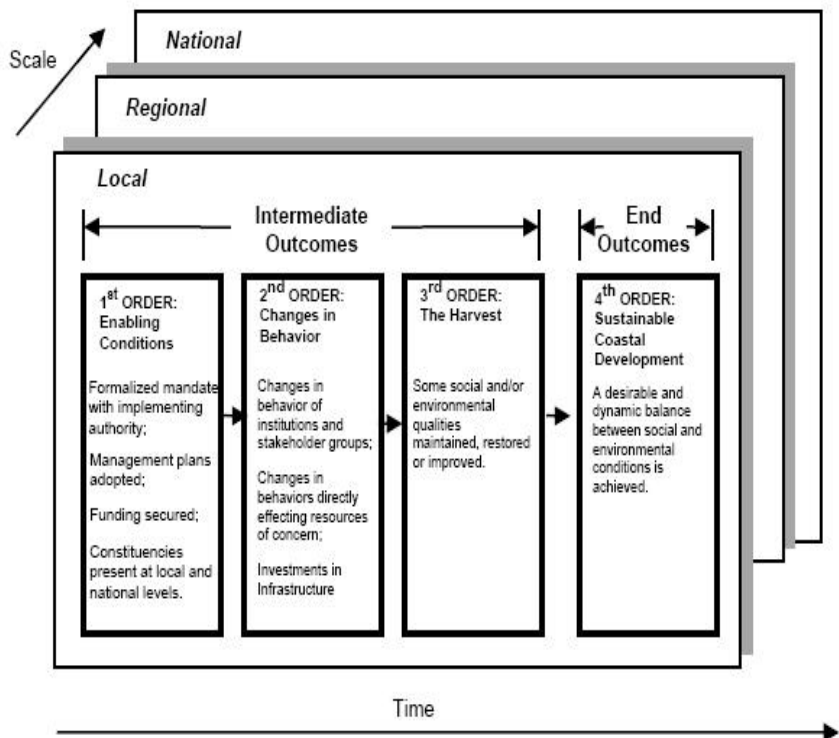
Scale

National

Regional

Local

Intermediate Outcomes

End Outcomes

1$^{st}$ ORDER: Enabling Conditions

Formalized mandate with implementing authority;

Management plans adopted;

Funding secured;

Constituencies present at local and national levels.

2$^{nd}$ ORDER: Changes in Behavior

Changes in behavior of institutions and stakeholder groups;

Changes in behaviors directly effecting resources of concern;

Investments in Infrastructure

3$^{rd}$ ORDER: The Harvest

Some social and/or environmental qualities maintained, restored or improved.

4$^{th}$ ORDER: Sustainable Coastal Development

A desirable and dynamic balance between social and environmental conditions is achieved.

Time